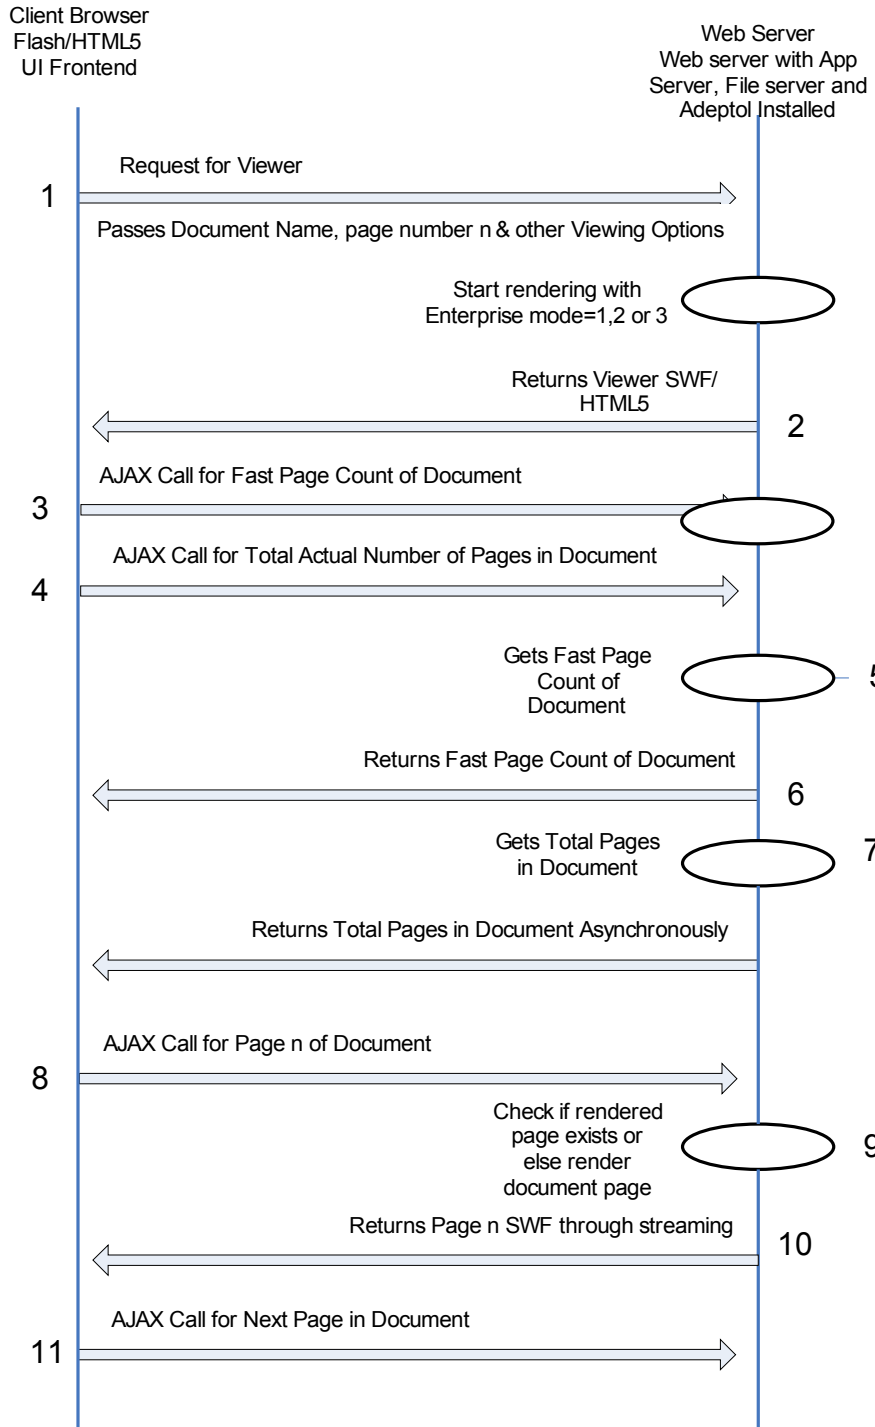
Client Browser
Flash/HTML5
UI Frontend

Web Server
Web server with App Server, File server and Adeptol Installed

Request for Viewer

1

Passes Document Name, page number n & other Viewing Options

Start rendering with Enterprise mode=1,2 or 3

Returns Viewer SWF/ HTML5

2

AJAX Call for Fast Page Count of Document

3

AJAX Call for Total Actual Number of Pages in Document

4

Gets Fast Page Count of Document

5

Returns Fast Page Count of Document

6

Gets Total Pages in Document

7

Returns Total Pages in Document Asynchronously

AJAX Call for Page n of Document

8

Check if rendered page exists or else render document page

9

Returns Page n SWF through streaming

10

AJAX Call for Next Page in Document

11